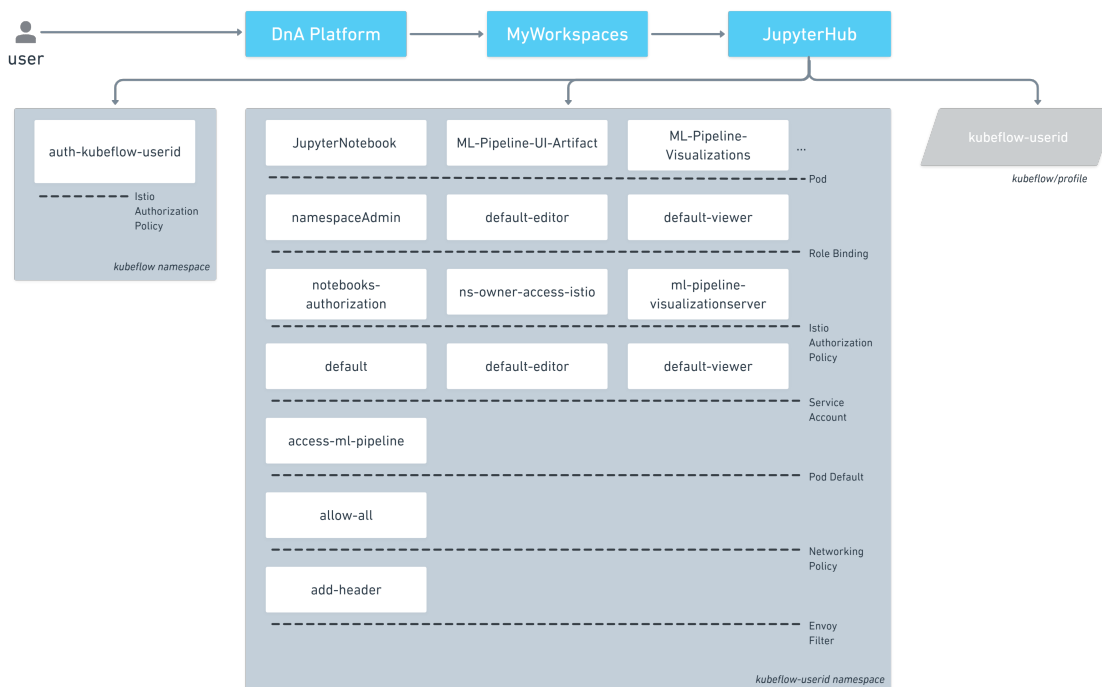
user

DnA Platform

MyWorkspaces

JupyterHub

auth-kubeflow-userid

Istio Authorization Policy

kubeflow namespace

JupyterNotebook

ML-Pipeline-UI-Artifact

ML-Pipeline-Visualizations

...

Pod

namespaceAdmin

default-editor

default-viewer

Role Binding

notebooks-authorization

ns-owner-access-istio

ml-pipeline-visualizationserver

Istio Authorization Policy

default

default-editor

default-viewer

Service Account

access-ml-pipeline

Pod Default

allow-all

Networking Policy

add-header

Envoy Filter

kubeflow-userid namespace

kubeflow-userid

kubeflow/profile